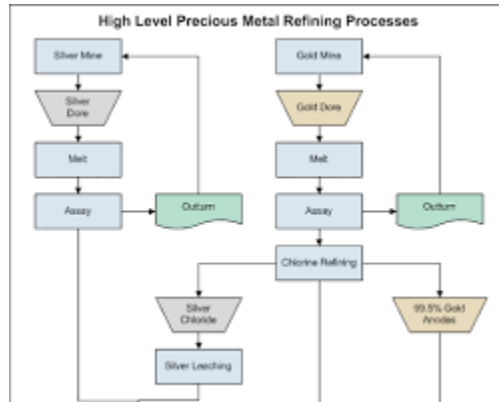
High Level Precious Metal Refining Processes

Silver Mine

Silver Dore

Melt

Assay

Outturn

Gold Mine

Gold Dore

Melt

Assay

Outturn

Chlorine Refining

Silver Chloride

Silver Leaching

99.5% Gold Anodes